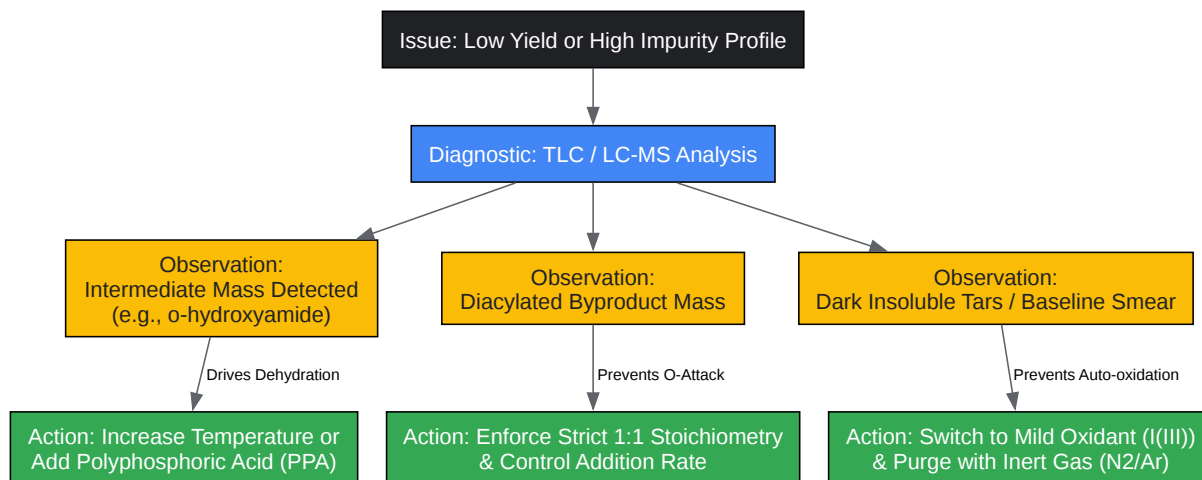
Issue: Low Yield or High Impurity Profile

Diagnostic: TLC / LC-MS Analysis

Observation:
Intermediate Mass Detected
(e.g., o-hydroxyamide)

Observation:
Diacylated Byproduct Mass

Observation:
Dark Insoluble Tars / Baseline Smear

Drives Dehydration

Prevents O-Attack

Prevents Auto-oxidation

Action: Increase Temperature or Add Polyphosphoric Acid (PPA)

Action: Enforce Strict 1:1 Stoichiometry & Control Addition Rate

Action: Switch to Mild Oxidant (I(III)) & Purge with Inert Gas (N2/Ar)